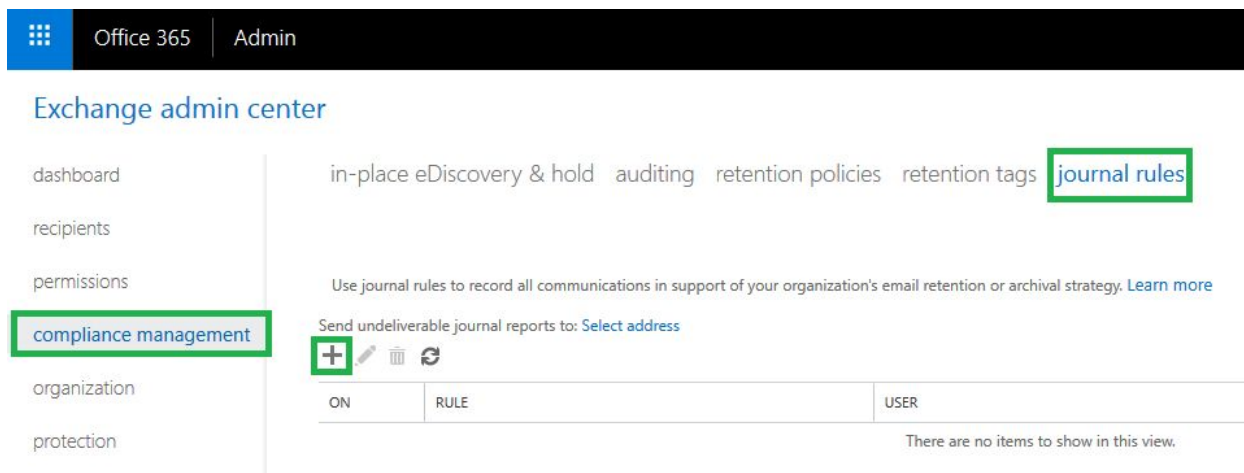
Office 365 Admin

Exchange admin center

dashboard

recipients

permissions

compliance management

organization

protection

in-place eDiscovery & hold auditing retention policies retention tags journal rules

Use journal rules to record all communications in support of your organization's email retention or archival strategy. Learn more

Send undeliverable journal reports to: Select address

| ON | RULE | USER |
|---|---|---|
| | | There are no items to show in this view. |